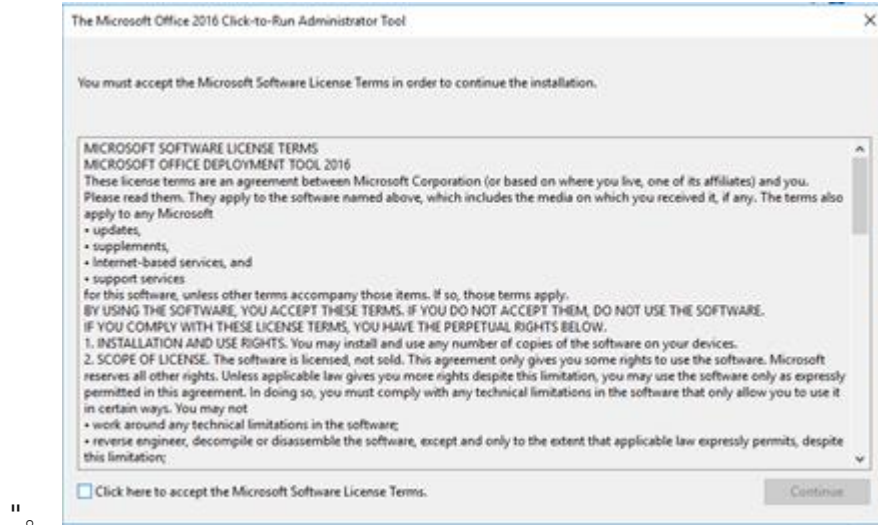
The Microsoft Office 2016 Click-to-Run Administrator Tool

×

You must accept the Microsoft Software License Terms in order to continue the installation.

MICROSOFT SOFTWARE LICENSE TERMS
MICROSOFT OFFICE DEPLOYMENT TOOL 2016
These license terms are an agreement between Microsoft Corporation (or based on where you live, one of its affiliates) and you. Please read them. They apply to the software named above, which includes the media on which you received it, if any. The terms also apply to any Microsoft
• updates,
• supplements,
• Internet-based services, and
• support services
for this software, unless other terms accompany those items. If so, those terms apply.
BY USING THE SOFTWARE, YOU ACCEPT THESE TERMS. IF YOU DO NOT ACCEPT THEM, DO NOT USE THE SOFTWARE.
IF YOU COMPLY WITH THESE LICENSE TERMS, YOU HAVE THE PERPETUAL RIGHTS BELOW.
1. INSTALLATION AND USE RIGHTS. You may install and use any number of copies of the software on your devices.
2. SCOPE OF LICENSE. The software is licensed, not sold. This agreement only gives you some rights to use the software. Microsoft reserves all other rights. Unless applicable law gives you more rights despite this limitation, you may use the software only as expressly permitted in this agreement. In doing so, you must comply with any technical limitations in the software that only allow you to use it in certain ways. You may not
• work around any technical limitations in the software;
• reverse engineer, decompile or disassemble the software, except and only to the extent that applicable law expressly permits, despite this limitation;

Click here to accept the Microsoft Software License Terms.

Continue